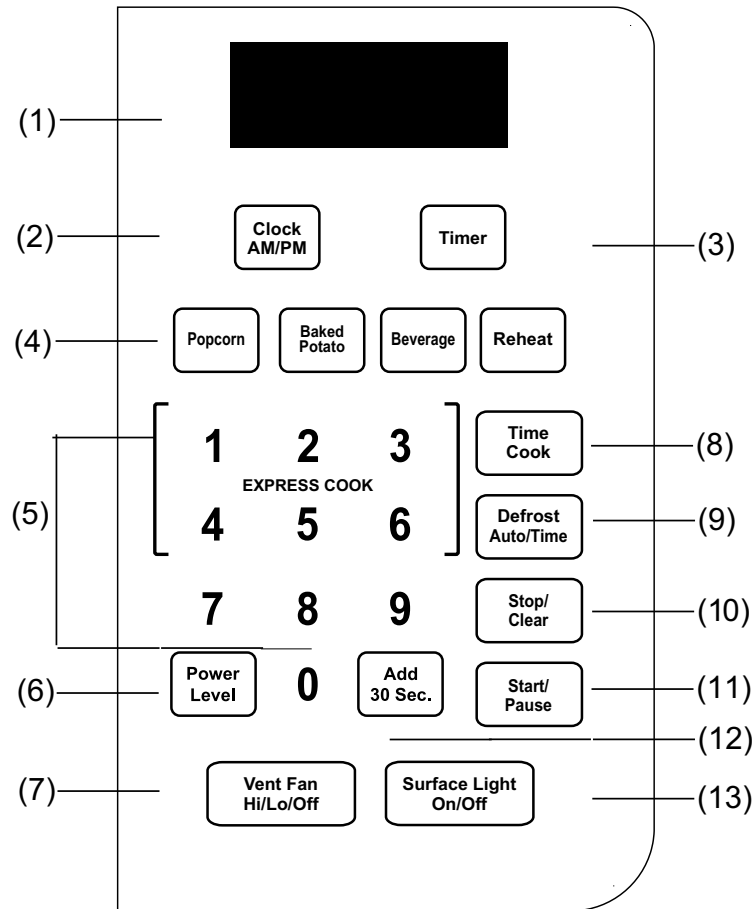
(1)

(2) Clock AM/PM

Timer (3)

(4) Popcorn

Baked Potato

Beverage

Reheat

1 2 3
EXPRESS COOK
4 5 6

(5)

Time Cook (8)

Defrost Auto/Time (9)

7 8 9

Stop/ Clear (10)

(6) Power Level

0

Add 30 Sec.

Start/ Pause (11)

(12)

(7) Vent Fan Hi/Lo/Off

Surface Light On/Off (13)